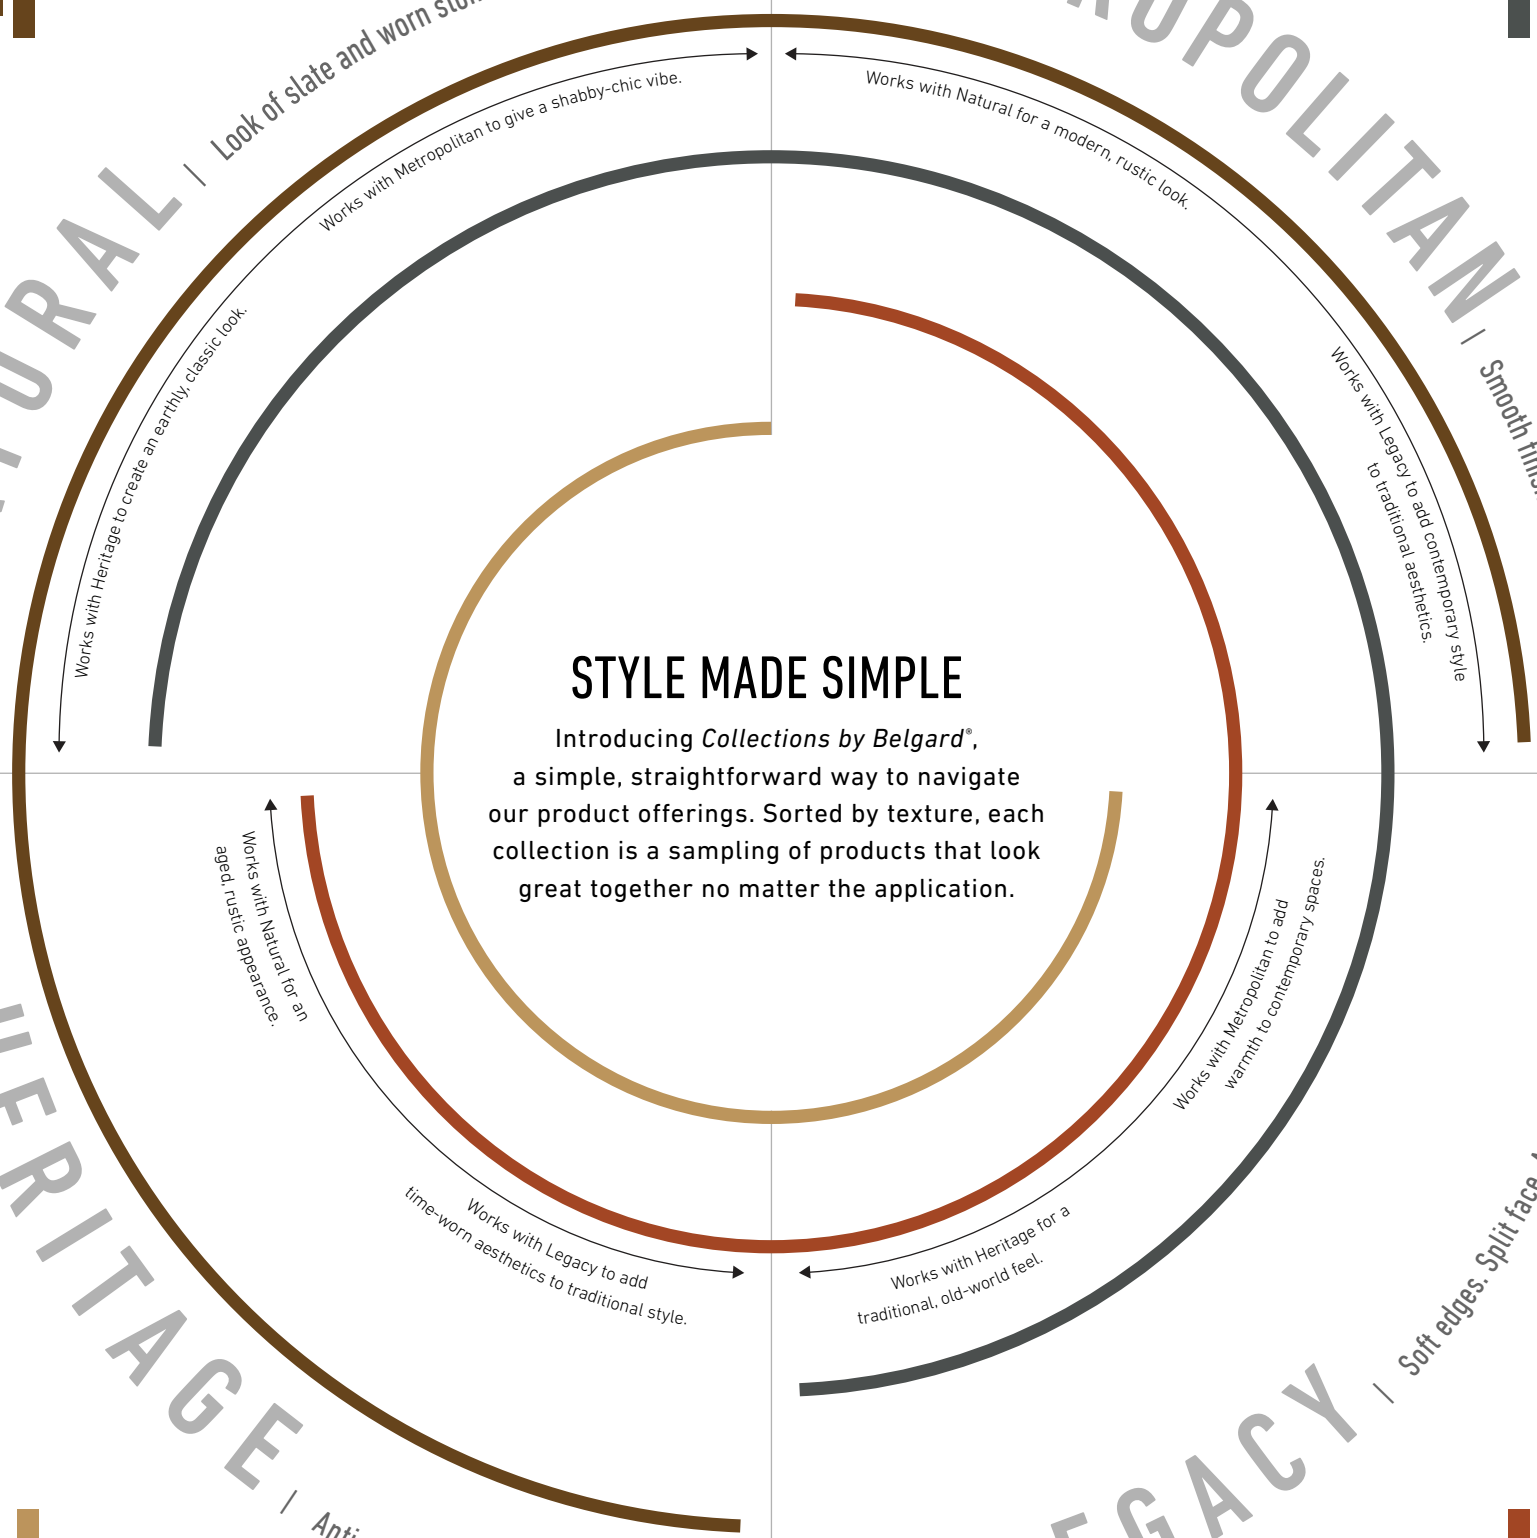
URAL / Look of slate and worn sto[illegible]

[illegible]OPOLITAN / Smooth fin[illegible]

Works with Metropolitan to give a shabby-chic vibe.

Works with Natural for a modern, rustic look.

Works with Heritage to create an earthly, classic look.

Works with Legacy to add contemporary style to traditional aesthetics.

STYLE MADE SIMPLE

Introducing *Collections by Belgard®*, a simple, straightforward way to navigate our product offerings. Sorted by texture, each collection is a sampling of products that look great together no matter the application.

Works with Natural for an aged, rustic appearance.

Works with Metropolitan to add warmth to contemporary spaces.

Works with Legacy to add time-worn aesthetics to traditional style.

Works with Heritage for a traditional, old-world feel.

HERITAGE / Anti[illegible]

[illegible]EGACY / Soft edges. Split face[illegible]